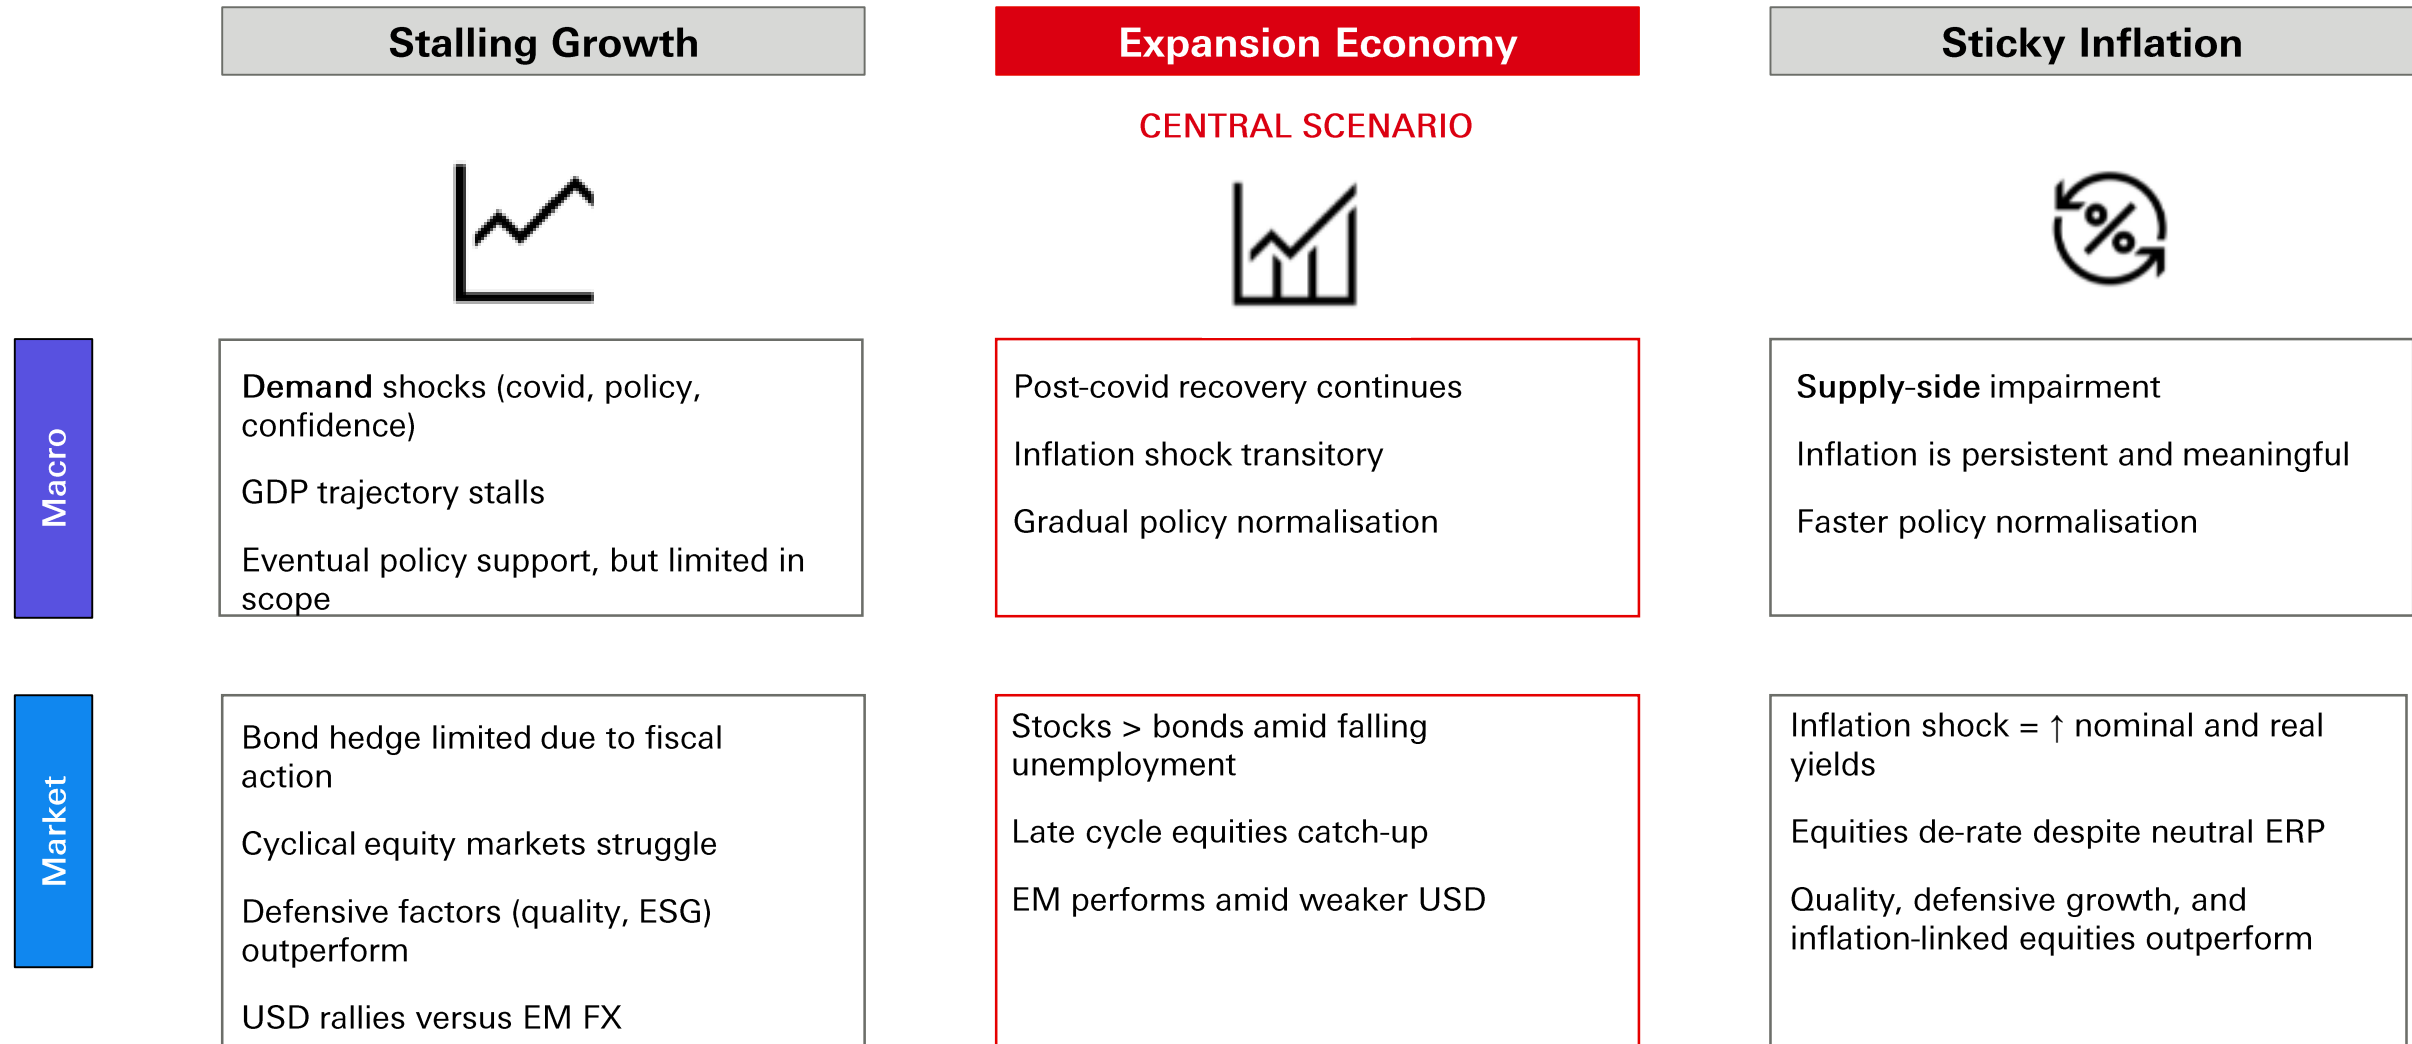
Stalling Growth

Expansion Economy

CENTRAL SCENARIO

Sticky Inflation

Macro

Demand shocks (covid, policy, confidence)

GDP trajectory stalls

Eventual policy support, but limited in scope

Post-covid recovery continues

Inflation shock transitory

Gradual policy normalisation

Supply-side impairment

Inflation is persistent and meaningful

Faster policy normalisation

Market

Bond hedge limited due to fiscal action

Cyclical equity markets struggle

Defensive factors (quality, ESG) outperform

USD rallies versus EM FX

Stocks > bonds amid falling unemployment

Late cycle equities catch-up

EM performs amid weaker USD

Inflation shock = ↑ nominal and real yields

Equities de-rate despite neutral ERP

Quality, defensive growth, and inflation-linked equities outperform